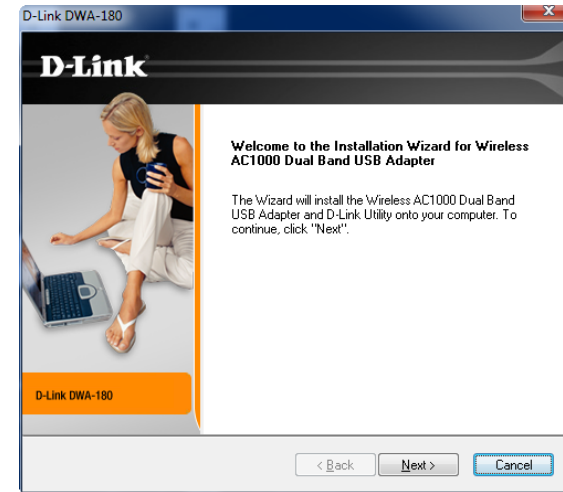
D-Link DWA-180

D-Link

Welcome to the Installation Wizard for Wireless AC1000 Dual Band USB Adapter

The Wizard will install the Wireless AC1000 Dual Band USB Adapter and D-Link Utility onto your computer. To continue, click "Next".

D-Link DWA-180

< Back

Next >

Cancel